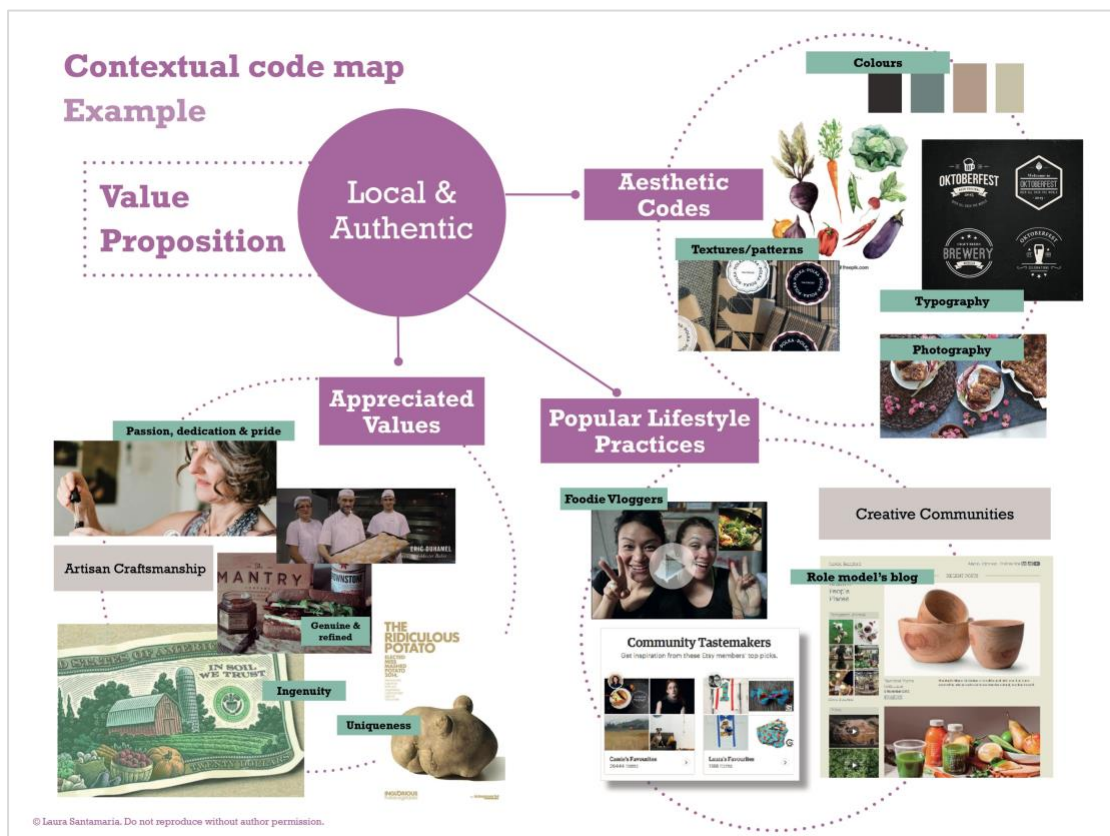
Contextual code map
Example

Value Proposition

Local & Authentic

Aesthetic Codes

Colours

Textures/patterns

OKTOBERFEST

OKTOBERFEST

BREWERY

OKTOBERFEST

Typography

Photography

Appreciated Values

Passion, dedication & pride

Artisan Craftsmanship

MANTRY

Genuine & refined

IN SOIL WE TRUST

Ingenuity

Uniqueness

THE RIDICULOUS POTATO

Popular Lifestyle Practices

Foodie Vloggers

Creative Communities

Role model's blog

Community Tastemakers

Get inspiration from these Etsy members' top picks.

Cassie's Favourites

Laura's Favourites

© Laura Santamaria. Do not reproduce without author permission.